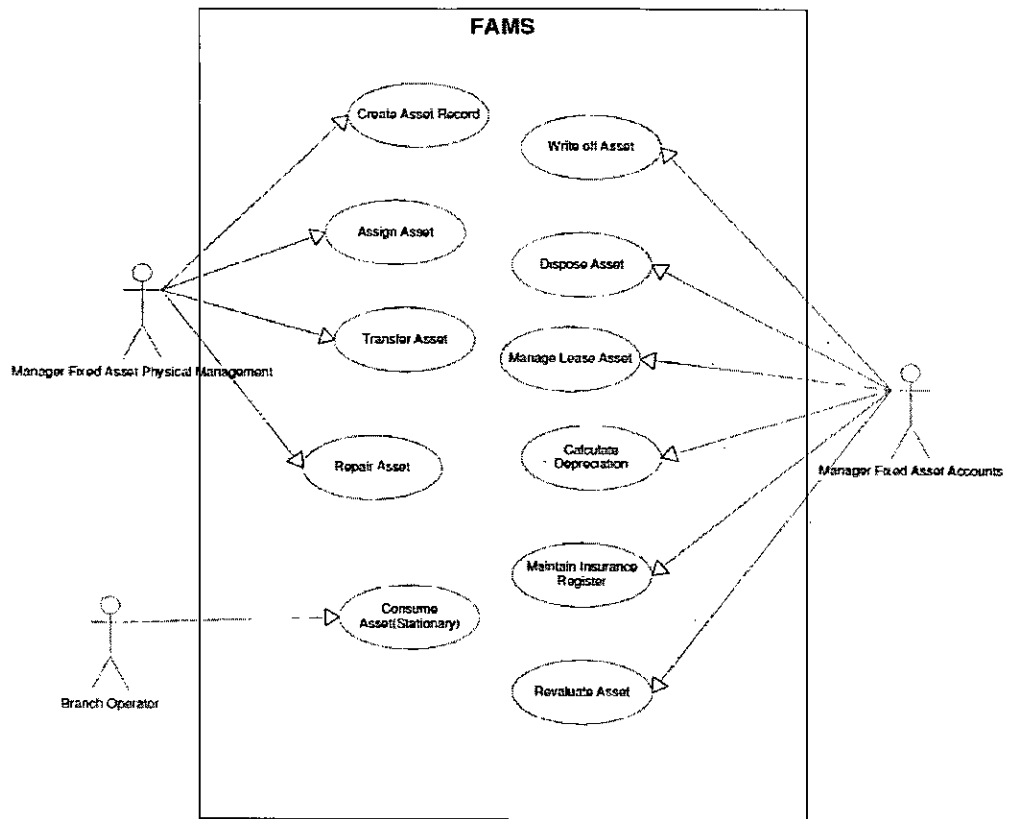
FAMS

Create Asset Record

Assign Asset

Transfer Asset

Repair Asset

Consume Asset(Stationary)

Manager Fixed Asset Physical Management

Branch Operator

Write off Asset

Dispose Asset

Manage Lease Asset

Calculate Depreciation

Maintain Insurance Register

Revaluate Asset

Manager Fixed Asset Accounts